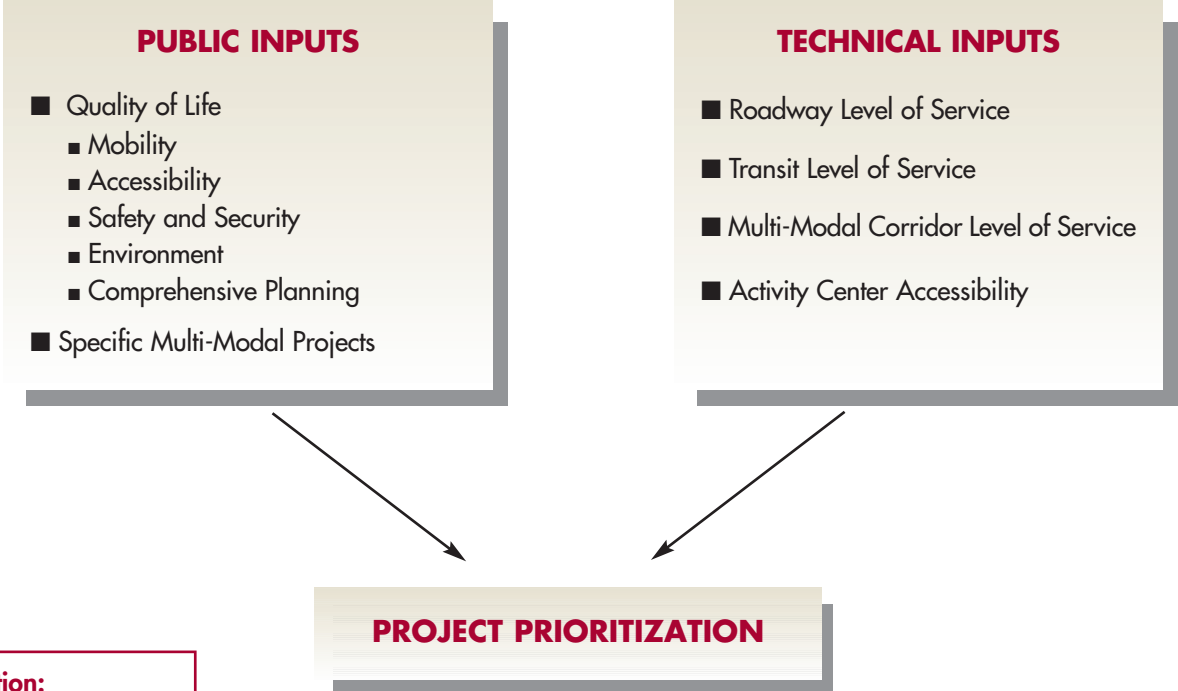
PUBLIC INPUTS

■ Quality of Life
■ Mobility
■ Accessibility
■ Safety and Security
■ Environment
■ Comprehensive Planning
■ Specific Multi-Modal Projects

TECHNICAL INPUTS

■ Roadway Level of Service
■ Transit Level of Service
■ Multi-Modal Corridor Level of Service
■ Activity Center Accessibility

PROJECT PRIORITIZATION

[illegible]rion: